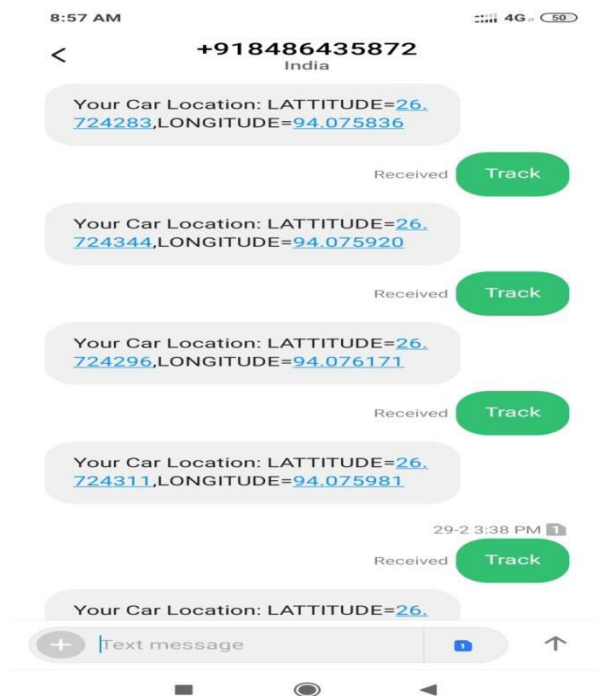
8:57 AM

4G 50

<

+918486435872
India

Your Car Location: LATTITUDE=26.724283,LONGITUDE=94.075836

Received Track

Your Car Location: LATTITUDE=26.724344,LONGITUDE=94.075920

Received Track

Your Car Location: LATTITUDE=26.724296,LONGITUDE=94.076171

Received Track

Your Car Location: LATTITUDE=26.724311,LONGITUDE=94.075981

29-2 3:38 PM 1

Received Track

Your Car Location: LATTITUDE=26.

+ Text message 1